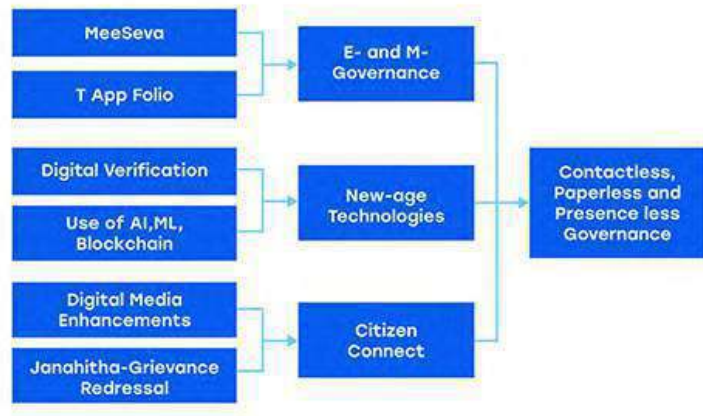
MeeSeva

T App Folio

E- and M-Governance

Digital Verification

Use of AI,ML, Blockchain

New-age Technologies

Digital Media Enhancements

Janahitha-Grievance Redressal

Citizen Connect

Contactless, Paperless and Presence less Governance